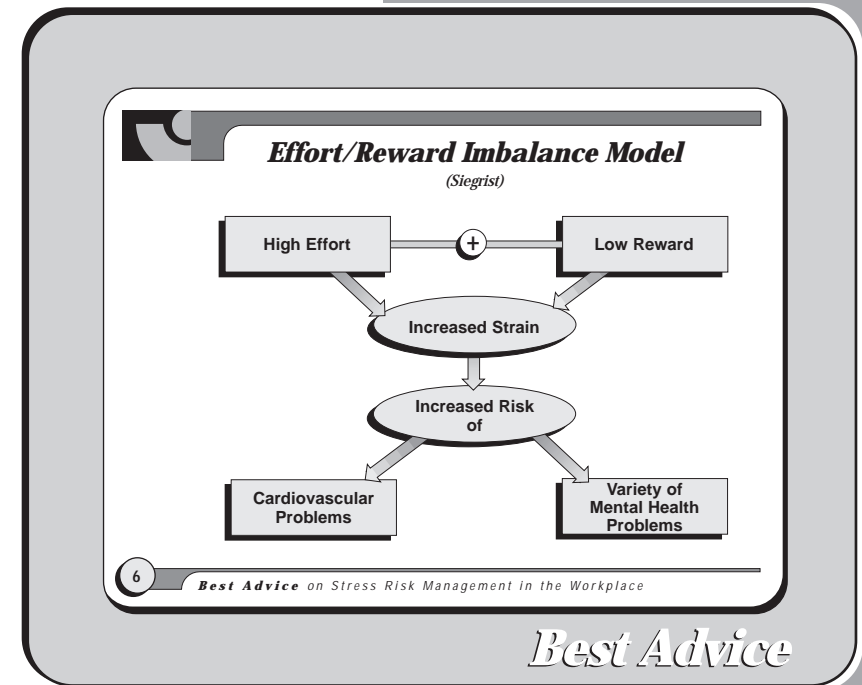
Effort/Reward Imbalance Model
(Siegrist)

High Effort

+

Low Reward

Increased Strain

Increased Risk of

Cardiovascular Problems

Variety of Mental Health Problems

6

Best Advice on Stress Risk Management in the Workplace

Best Advice